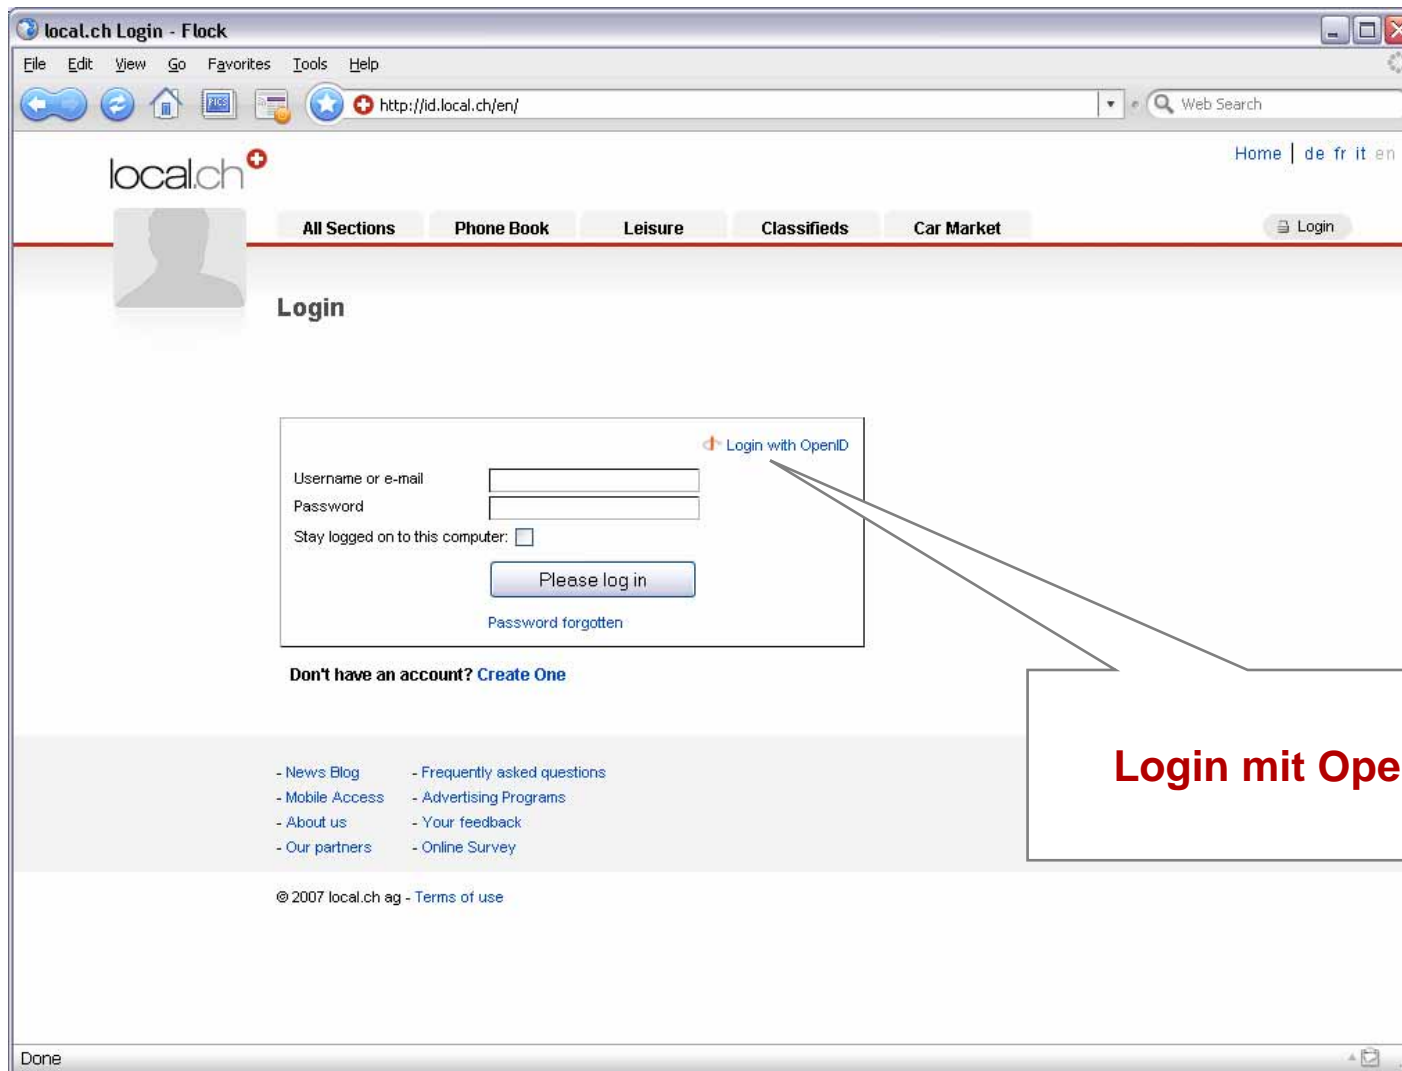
local.ch Login - Flock

File Edit View Go Favorites Tools Help

http://id.local.ch/en/

Web Search

local.ch

Home | de fr it en

All Sections Phone Book Leisure Classifieds Car Market

Login

Login

Login with OpenID

Username or e-mail

Password

Stay logged on to this computer:

Please log in

Password forgotten

Don't have an account? Create One

Login mit Ope

- News Blog
- Mobile Access
- About us
- Our partners

- Frequently asked questions
- Advertising Programs
- Your feedback
- Online Survey

© 2007 local.ch ag - Terms of use

Done